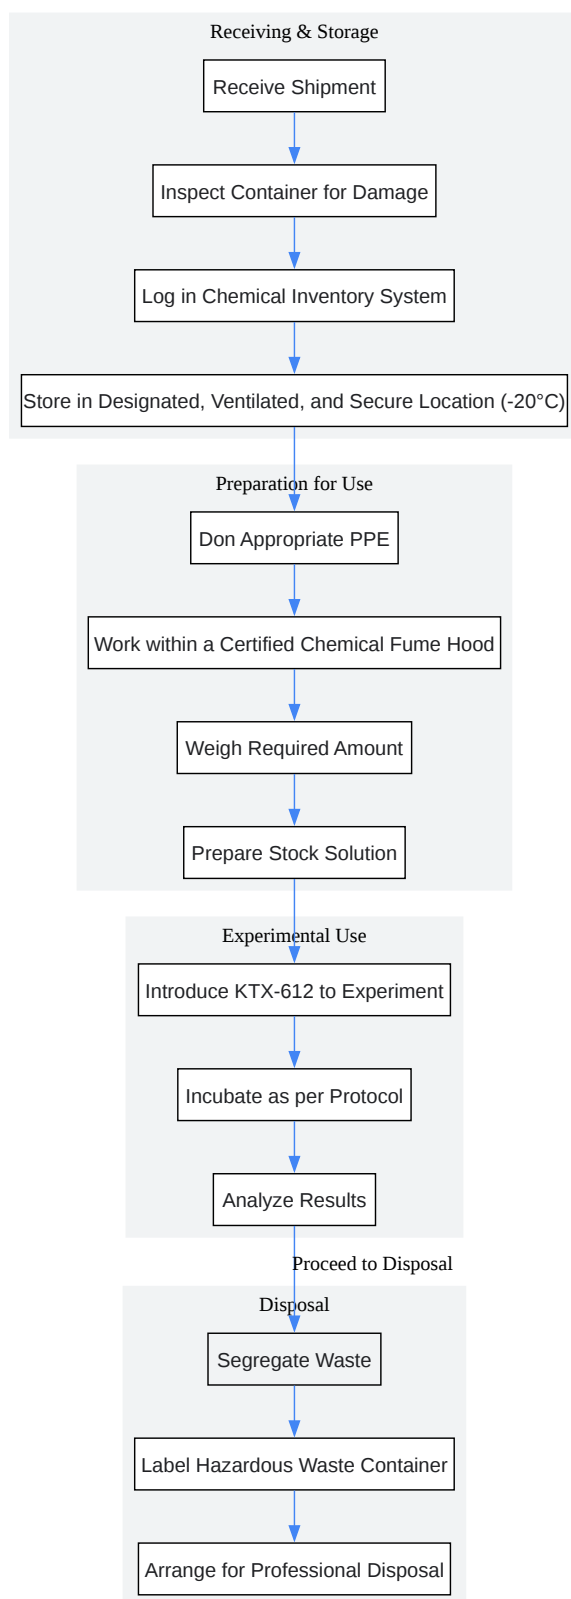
Receiving & Storage

Receive Shipment

Inspect Container for Damage

Log in Chemical Inventory System

Store in Designated, Ventilated, and Secure Location (-20°C)

Preparation for Use

Don Appropriate PPE

Work within a Certified Chemical Fume Hood

Weigh Required Amount

Prepare Stock Solution

Experimental Use

Introduce KTX-612 to Experiment

Incubate as per Protocol

Analyze Results

Proceed to Disposal

Disposal

Segregate Waste

Label Hazardous Waste Container

Arrange for Professional Disposal